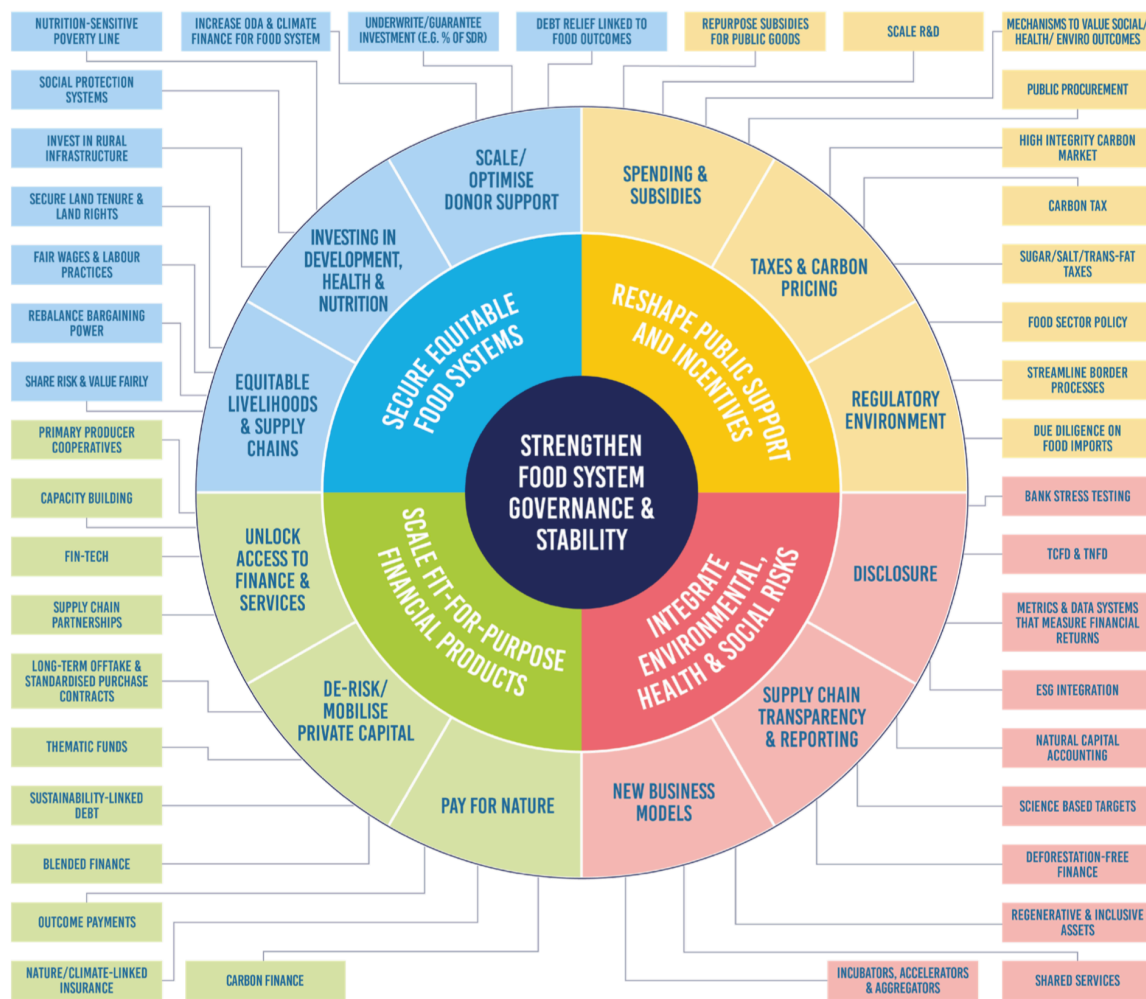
NUTRITION-SENSITIVE POVERTY LINE

INCREASE ODA & CLIMATE FINANCE FOR FOOD SYSTEM

UNDERWRITE/GUARANTEE INVESTMENT (E.G. % OF SDR)

DEBT RELIEF LINKED TO FOOD OUTCOMES

REPURPOSE SUBSIDIES FOR PUBLIC GOODS

SCALE R&D

MECHANISMS TO VALUE SOCIAL HEALTH/ ENVIRO OUTCOMES

SOCIAL PROTECTION SYSTEMS

PUBLIC PROCUREMENT

INVEST IN RURAL INFRASTRUCTURE

HIGH INTEGRITY CARBON MARKET

SECURE LAND TENURE & LAND RIGHTS

CARBON TAX

FAIR WAGES & LABOUR PRACTICES

SUGAR/SALT/TRANS-FAT TAXES

REBALANCE BARGAINING POWER

FOOD SECTOR POLICY

SHARE RISK & VALUE FAIRLY

STREAMLINE BORDER PROCESSES

PRIMARY PRODUCER COOPERATIVES

DUE DILIGENCE ON FOOD IMPORTS

CAPACITY BUILDING

BANK STRESS TESTING

FIN-TECH

TCFD & TNFD

SUPPLY CHAIN PARTNERSHIPS

METRICS & DATA SYSTEMS THAT MEASURE FINANCIAL RETURNS

LONG-TERM OFFTAKE & STANDARDISED PURCHASE CONTRACTS

ESG INTEGRATION

THEMATIC FUNDS

NATURAL CAPITAL ACCOUNTING

SUSTAINABILITY-LINKED DEBT

SCIENCE BASED TARGETS

BLENDED FINANCE

DEFORESTATION-FREE FINANCE

OUTCOME PAYMENTS

REGENERATIVE & INCLUSIVE ASSETS

NATURE/CLIMATE-LINKED INSURANCE

CARBON FINANCE

INCUBATORS, ACCELERATORS & AGGREGATORS

SHARED SERVICES

SCALE/ OPTIMISE DONOR SUPPORT

SPENDING & SUBSIDIES

INVESTING IN DEVELOPMENT, HEALTH & NUTRITION

TAXES & CARBON PRICING

EQUITABLE LIVELIHOODS & SUPPLY CHAINS

REGULATORY ENVIRONMENT

UNLOCK ACCESS TO FINANCE & SERVICES

DISCLOSURE

DE-RISK/ MOBILISE PRIVATE CAPITAL

SUPPLY CHAIN TRANSPARENCY & REPORTING

PAY FOR NATURE

NEW BUSINESS MODELS

SECURE EQUITABLE FOOD SYSTEMS

RESHAPE PUBLIC SUPPORT AND INCENTIVES

SCALE FIT-FOR-PURPOSE FINANCIAL PRODUCTS

INTEGRATE ENVIRONMENTAL, HEALTH & SOCIAL RISKS

STRENGTHEN FOOD SYSTEM GOVERNANCE & STABILITY